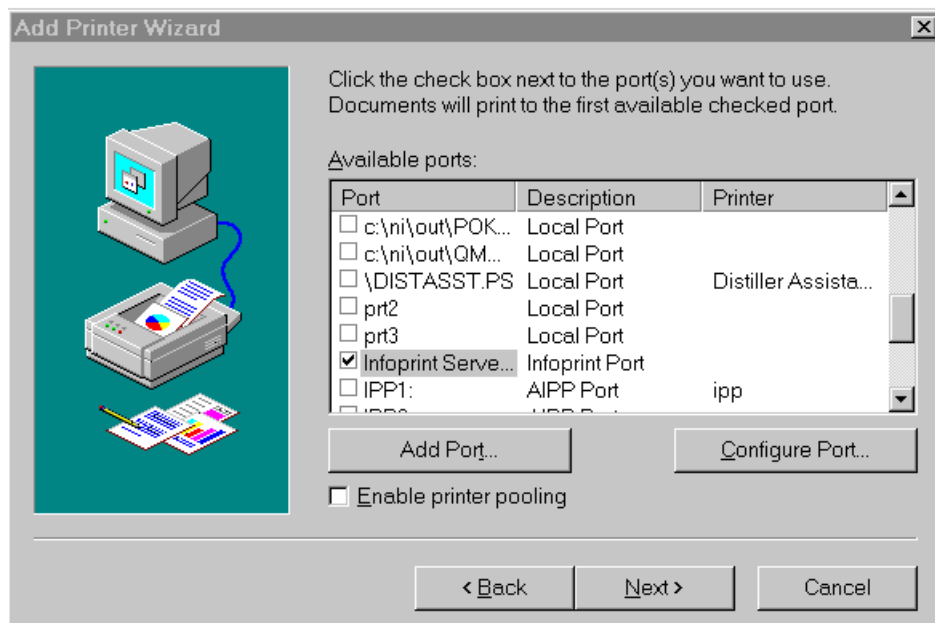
Add Printer Wizard

Click the check box next to the port(s) you want to use. Documents will print to the first available checked port.

Available ports:

| Port | Description | Printer |
|---|---|---|
| ☐ c:\ni\out\POK... | Local Port | |
| ☐ c:\ni\out\QM... | Local Port | |
| ☐ \DISTASST.PS | Local Port | Distiller Assista... |
| ☐ prt2 | Local Port | |
| ☐ prt3 | Local Port | |
| ☑ Infoprint Serve... | Infoprint Port | |
| ☐ IPP1: | AIPP Port | ipp |
| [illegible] | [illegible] | |

Add Port...

Configure Port...

☐ Enable printer pooling

< Back

Next >

Cancel